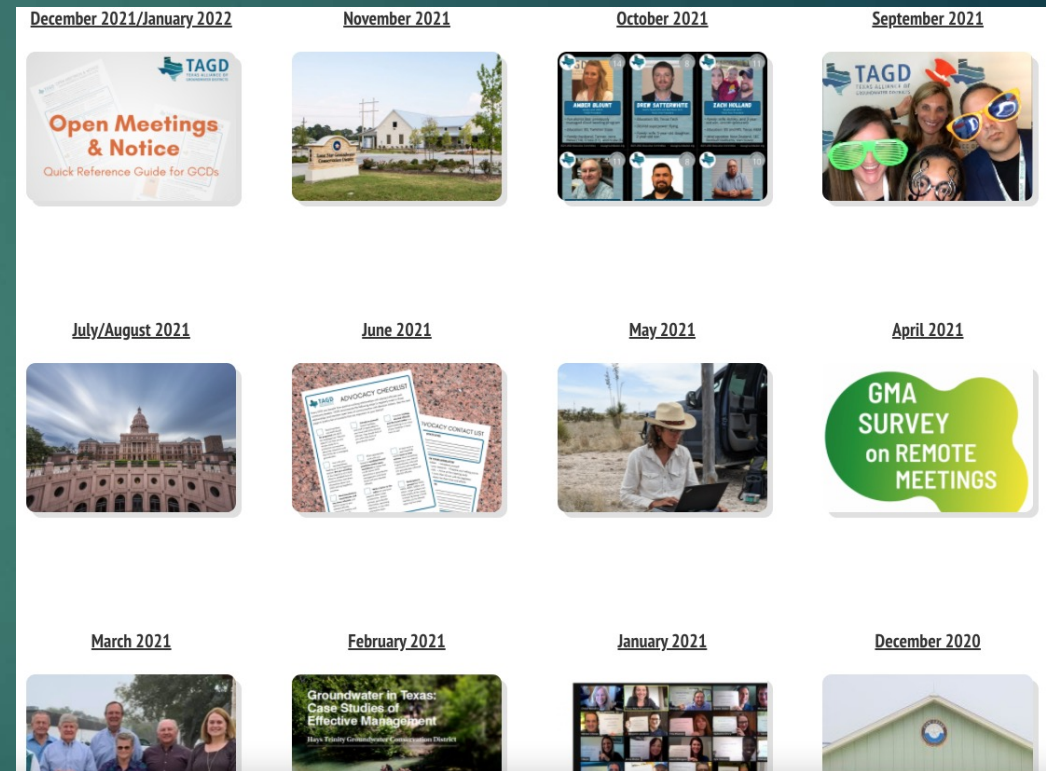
December 2021/January 2022

TAGD

Open Meetings & Notice

Quick Reference Guide for GCDs

November 2021

October 2021

AMBER BLOUNT

DREW SATTERWHITE

ZACH HOLLAND

September 2021

TAGD

July/August 2021

June 2021

ADVOCACY CHECKLIST

ADVOCACY CONTACT LIST

May 2021

April 2021

GMA SURVEY on REMOTE MEETINGS

March 2021

February 2021

Groundwater in Texas: Case Studies of Effective Management

Hays Trinity Groundwater Conservation District

January 2021

December 2020